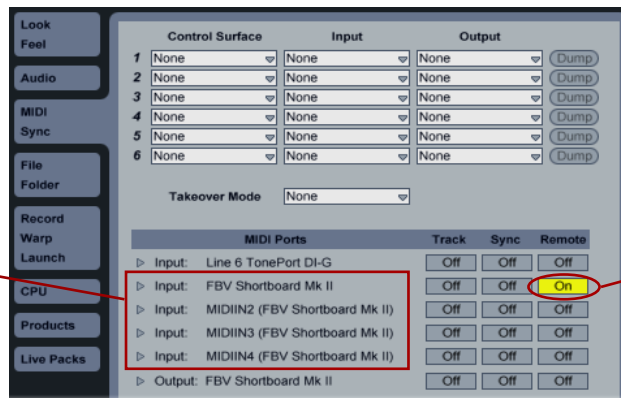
Look
Feel

Audio

MIDI
Sync

File
Folder

Record
Warp
Launch

CPU

Products

Live Packs

| | Control Surface | Input | Output | |
|---|---|---|---|---|
| 1 | None | None | None | Dump |
| 2 | None | None | None | Dump |
| 3 | None | None | None | Dump |
| 4 | None | None | None | Dump |
| 5 | None | None | None | Dump |
| 6 | None | None | None | Dump |

Takeover Mode None

| MIDI Ports | Track | Sync | Remote |
|---|---|---|---|
| ▷ Input: Line 6 TonePort DI-G | Off | Off | Off |
| ▷ Input: FBV Shortboard Mk II | Off | Off | On |
| ▷ Input: MIDIIN2 (FBV Shortboard Mk II) | Off | Off | Off |
| ▷ Input: MIDIIN3 (FBV Shortboard Mk II) | Off | Off | Off |
| ▷ Input: MIDIIN4 (FBV Shortboard Mk II) | Off | Off | Off |
| ▷ Output: FBV Shortboard Mk II | Off | Off | Off |